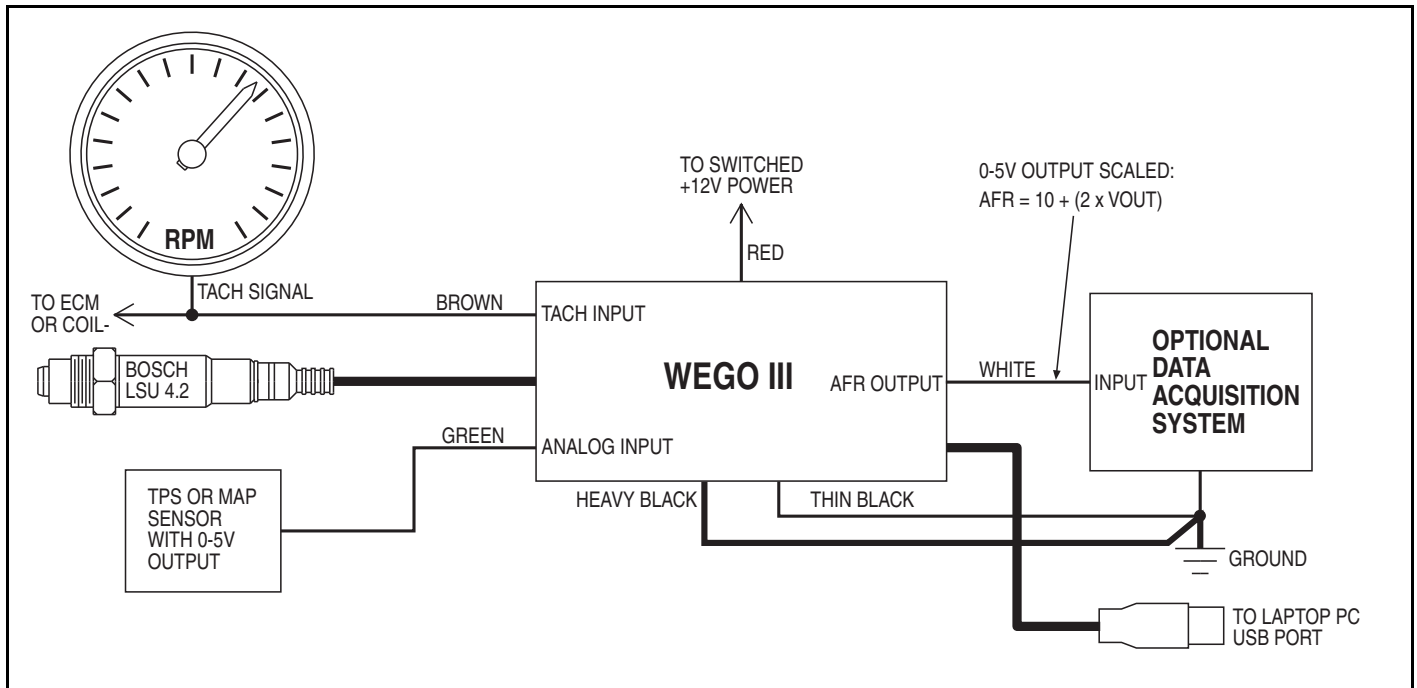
RPM

TACH SIGNAL

TO ECM OR COIL-

BOSCH LSU 4.2

TO SWITCHED +12V POWER

RED

0-5V OUTPUT SCALED:
AFR = 10 + (2 x VOUT)

BROWN

TACH INPUT

WEGO III

AFR OUTPUT

WHITE

INPUT

OPTIONAL DATA ACQUISITION SYSTEM

GREEN

ANALOG INPUT

TPS OR MAP SENSOR WITH 0-5V OUTPUT

HEAVY BLACK

THIN BLACK

GROUND

TO LAPTOP PC USB PORT